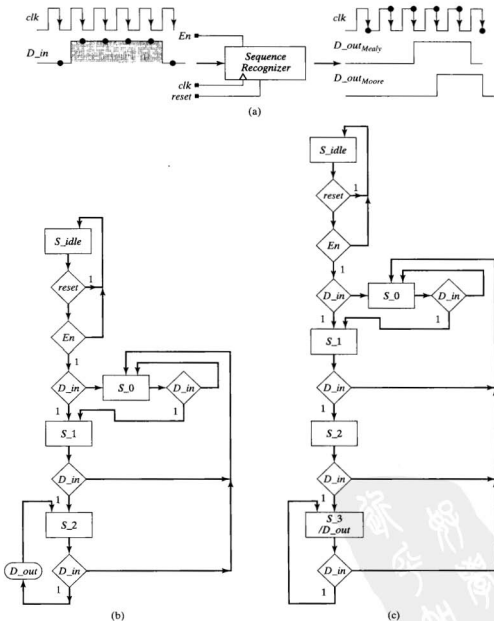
clk

D_in

En

Sequence Recognizer

clk

reset

clk

$D\_out_{Mealy}$

$D\_out_{Moore}$

(a)

S_idle

reset

1

En

1

D_in

S_0

D_in

1

1

S_1

D_in

1

S_2

D_out

D_in

1

(b)

S_idle

reset

1

En

1

D_in

S_0

D_in

1

1

S_1

D_in

1

S_2

D_in

1

S_3 /D_out

D_in

1

(c)